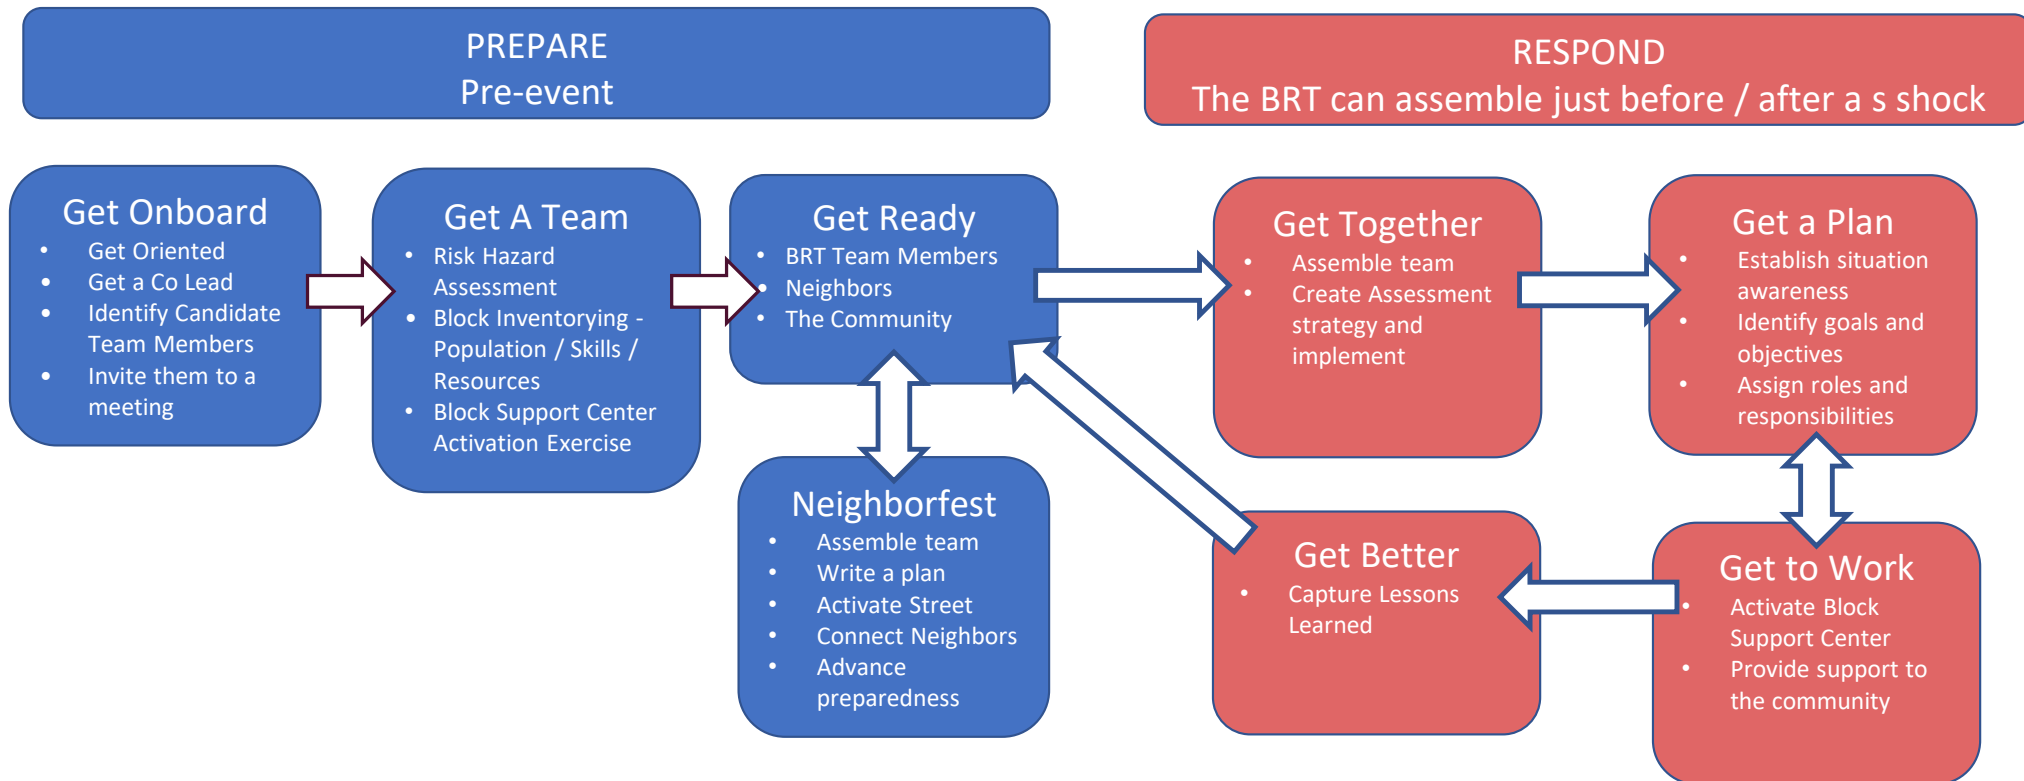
PREPARE
Pre-event

RESPOND
The BRT can assemble just before / after a s shock

Get Onboard
- Get Oriented
- Get a Co Lead
- Identify Candidate Team Members
- Invite them to a meeting

Get A Team
- Risk Hazard Assessment
- Block Inventorying - Population / Skills / Resources
- Block Support Center Activation Exercise

Get Ready
- BRT Team Members
- Neighbors
- The Community

Neighborfest
- Assemble team
- Write a plan
- Activate Street
- Connect Neighbors
- Advance preparedness

Get Together
- Assemble team
- Create Assessment strategy and implement

Get a Plan
- Establish situation awareness
- Identify goals and objectives
- Assign roles and responsibilities

Get Better
- Capture Lessons Learned

Get to Work
- Activate Block Support Center
- Provide support to the community